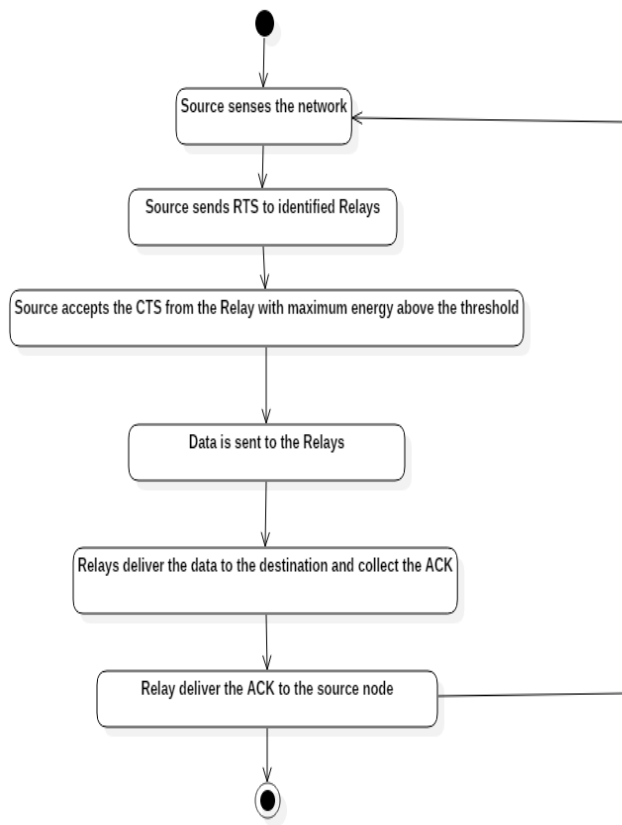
Source senses the network

Source sends RTS to identified Relays

Source accepts the CTS from the Relay with maximum energy above the threshold

Data is sent to the Relays

Relays deliver the data to the destination and collect the ACK

Relay deliver the ACK to the source node